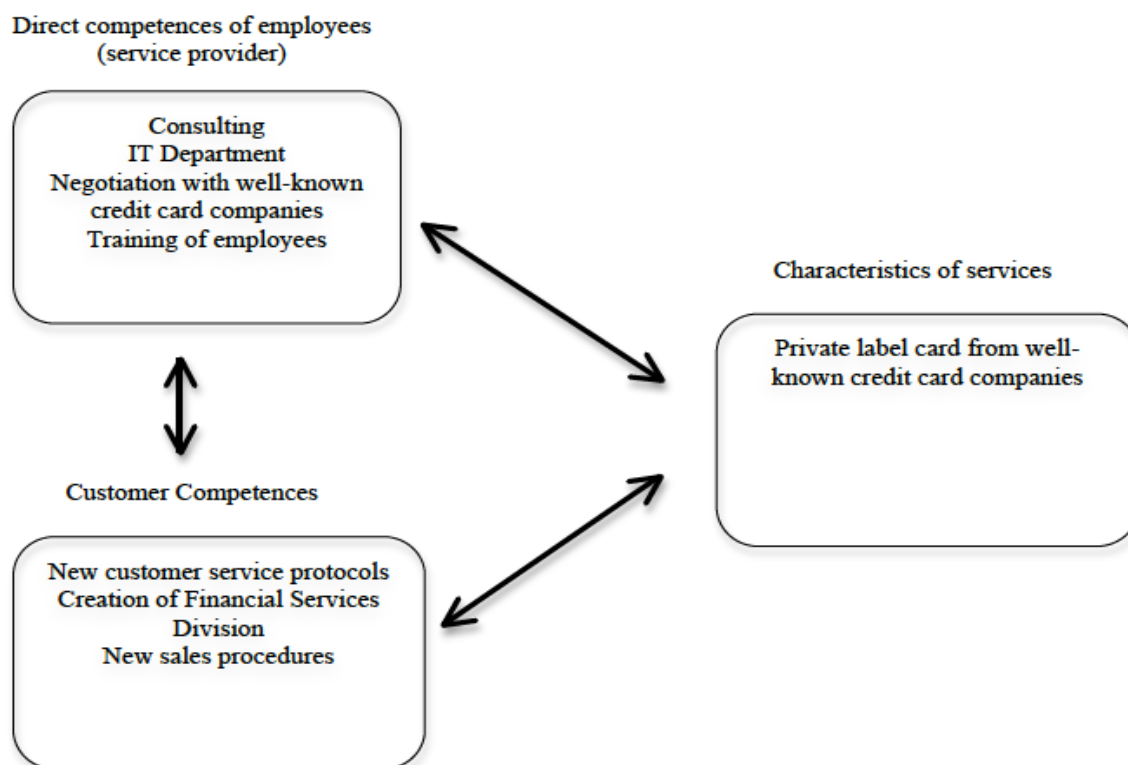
Direct competences of employees
(service provider)

Consulting
IT Department
Negotiation with well-known credit card companies
Training of employees

Characteristics of services

Private label card from well-known credit card companies

Customer Competences

New customer service protocols
Creation of Financial Services Division
New sales procedures